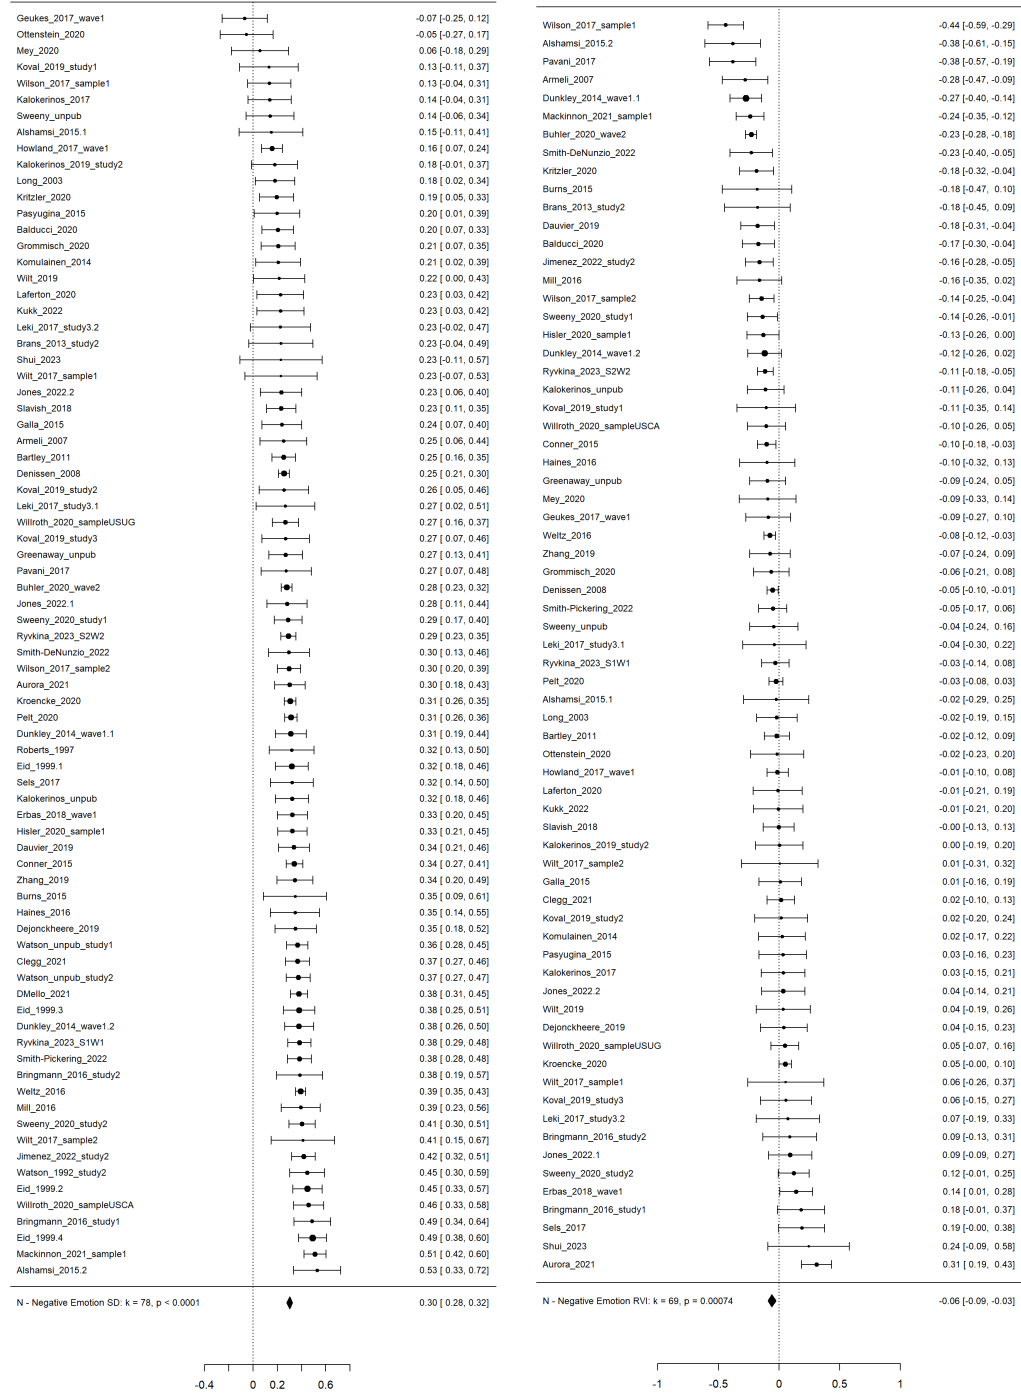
Geukes_2017_wave1 -0.07 [-0.25, 0.12]
Ottenstein_2020 -0.05 [-0.27, 0.17]
Mey_2020 0.06 [-0.18, 0.29]
Koval_2019_study1 0.13 [-0.11, 0.37]
Wilson_2017_sample1 0.13 [-0.04, 0.31]
Kalokerinos_2017 0.14 [-0.04, 0.31]
Sweeny_unpub 0.14 [-0.06, 0.34]
Alshamsi_2015.1 0.15 [-0.11, 0.41]
Howland_2017_wave1 0.16 [ 0.07, 0.24]
Kalokerinos_2019_study2 0.18 [-0.01, 0.37]
Long_2003 0.18 [ 0.02, 0.34]
Kritzler_2020 0.19 [ 0.05, 0.33]
Pasyugina_2015 0.20 [ 0.01, 0.39]
Balducci_2020 0.20 [ 0.07, 0.33]
Grommisch_2020 0.21 [ 0.07, 0.35]
Komulainen_2014 0.21 [ 0.02, 0.39]
Wilt_2019 0.22 [ 0.00, 0.43]
Laferton_2020 0.23 [ 0.03, 0.42]
Kukk_2022 0.23 [ 0.03, 0.42]
Leki_2017_study3.2 0.23 [-0.02, 0.47]
Brans_2013_study2 0.23 [-0.04, 0.49]
Shui_2023 0.23 [-0.11, 0.57]
Wilt_2017_sample1 0.23 [-0.07, 0.53]
Jones_2022.2 0.23 [ 0.06, 0.40]
Slavish_2018 0.23 [ 0.11, 0.35]
Galla_2015 0.24 [ 0.07, 0.40]
Armeli_2007 0.25 [ 0.06, 0.44]
Bartley_2011 0.25 [ 0.16, 0.35]
Denissen_2008 0.25 [ 0.21, 0.30]
Koval_2019_study2 0.26 [ 0.05, 0.46]
Leki_2017_study3.1 0.27 [ 0.02, 0.51]
Willroth_2020_sampleUSUG 0.27 [ 0.16, 0.37]
Koval_2019_study3 0.27 [ 0.07, 0.46]
Greenaway_unpub 0.27 [ 0.13, 0.41]
Pavani_2017 0.27 [ 0.07, 0.48]
Buhler_2020_wave2 0.28 [ 0.23, 0.32]
Jones_2022.1 0.28 [ 0.11, 0.44]
Sweeny_2020_study1 0.29 [ 0.17, 0.40]
Ryvkina_2023_S2W2 0.29 [ 0.23, 0.35]
Smith-DeNunzio_2022 0.30 [ 0.13, 0.46]
Wilson_2017_sample2 0.30 [ 0.20, 0.39]
Aurora_2021 0.30 [ 0.18, 0.43]
Kroencke_2020 0.31 [ 0.26, 0.35]
Pelt_2020 0.31 [ 0.26, 0.36]
Dunkley_2014_wave1.1 0.31 [ 0.19, 0.44]
Roberts_1997 0.32 [ 0.13, 0.50]
Eid_1999.1 0.32 [ 0.18, 0.46]
Sels_2017 0.32 [ 0.14, 0.50]
Kalokerinos_unpub 0.32 [ 0.18, 0.46]
Erbas_2018_wave1 0.33 [ 0.20, 0.45]
Hisler_2020_sample1 0.33 [ 0.21, 0.45]
Dauvier_2019 0.34 [ 0.21, 0.46]
Conner_2015 0.34 [ 0.27, 0.41]
Zhang_2019 0.34 [ 0.20, 0.49]
Burns_2015 0.35 [ 0.09, 0.61]
Haines_2016 0.35 [ 0.14, 0.55]
Dejonckheere_2019 0.35 [ 0.18, 0.52]
Watson_unpub_study1 0.36 [ 0.28, 0.45]
Clegg_2021 0.37 [ 0.27, 0.46]
Watson_unpub_study2 0.37 [ 0.27, 0.47]
DMello_2021 0.38 [ 0.31, 0.45]
Eid_1999.3 0.38 [ 0.25, 0.51]
Dunkley_2014_wave1.2 0.38 [ 0.26, 0.50]
Ryvkina_2023_S1W1 0.38 [ 0.29, 0.48]
Smith-Pickering_2022 0.38 [ 0.28, 0.48]
Bringmann_2016_study2 0.38 [ 0.19, 0.57]
Weltz_2016 0.39 [ 0.35, 0.43]
Mill_2016 0.39 [ 0.23, 0.56]
Sweeny_2020_study2 0.41 [ 0.30, 0.51]
Wilt_2017_sample2 0.41 [ 0.15, 0.67]
Jimenez_2022_study2 0.42 [ 0.32, 0.51]
Watson_1992_study2 0.45 [ 0.30, 0.59]
Eid_1999.2 0.45 [ 0.33, 0.57]
Willroth_2020_sampleUSCA 0.46 [ 0.33, 0.58]
Bringmann_2016_study1 0.49 [ 0.34, 0.64]
Eid_1999.4 0.49 [ 0.38, 0.60]
Mackinnon_2021_sample1 0.51 [ 0.42, 0.60]
Alshamsi_2015.2 0.53 [ 0.33, 0.72]

N - Negative Emotion SD: k = 78, p < 0.0001 0.30 [ 0.28, 0.32]

-0.4 0 0.2 0.6

Wilson_2017_sample1 -0.44 [-0.59, -0.29]
Alshamsi_2015.2 -0.38 [-0.61, -0.15]
Pavani_2017 -0.38 [-0.57, -0.19]
Armeli_2007 -0.28 [-0.47, -0.09]
Dunkley_2014_wave1.1 -0.27 [-0.40, -0.14]
Mackinnon_2021_sample1 -0.24 [-0.35, -0.12]
Buhler_2020_wave2 -0.23 [-0.28, -0.18]
Smith-DeNunzio_2022 -0.23 [-0.40, -0.05]
Kritzler_2020 -0.18 [-0.32, -0.04]
Burns_2015 -0.18 [-0.47, 0.10]
Brans_2013_study2 -0.18 [-0.45, 0.09]
Dauvier_2019 -0.18 [-0.31, -0.04]
Balducci_2020 -0.17 [-0.30, -0.04]
Jimenez_2022_study2 -0.16 [-0.28, -0.05]
Mill_2016 -0.16 [-0.35, 0.02]
Wilson_2017_sample2 -0.14 [-0.25, -0.04]
Sweeny_2020_study1 -0.14 [-0.26, -0.01]
Hisler_2020_sample1 -0.13 [-0.26, 0.00]
Dunkley_2014_wave1.2 -0.12 [-0.26, 0.02]
Ryvkina_2023_S2W2 -0.11 [-0.18, -0.05]
Kalokerinos_unpub -0.11 [-0.26, 0.04]
Koval_2019_study1 -0.11 [-0.35, 0.14]
Willroth_2020_sampleUSCA -0.10 [-0.26, 0.05]
Conner_2015 -0.10 [-0.18, -0.03]
Haines_2016 -0.10 [-0.32, 0.13]
Greenaway_unpub -0.09 [-0.24, 0.05]
Mey_2020 -0.09 [-0.33, 0.14]
Geukes_2017_wave1 -0.09 [-0.27, 0.10]
Weltz_2016 -0.08 [-0.12, -0.03]
Zhang_2019 -0.07 [-0.24, 0.09]
Grommisch_2020 -0.06 [-0.21, 0.08]
Denissen_2008 -0.05 [-0.10, -0.01]
Smith-Pickering_2022 -0.05 [-0.17, 0.06]
Sweeny_unpub -0.04 [-0.24, 0.16]
Leki_2017_study3.1 -0.04 [-0.30, 0.22]
Ryvkina_2023_S1W1 -0.03 [-0.14, 0.08]
Pelt_2020 -0.03 [-0.08, 0.03]
Alshamsi_2015.1 -0.02 [-0.29, 0.25]
Long_2003 -0.02 [-0.19, 0.15]
Bartley_2011 -0.02 [-0.12, 0.09]
Ottenstein_2020 -0.02 [-0.23, 0.20]
Howland_2017_wave1 -0.01 [-0.10, 0.08]
Laferton_2020 -0.01 [-0.21, 0.19]
Kukk_2022 -0.01 [-0.21, 0.20]
Slavish_2018 -0.00 [-0.13, 0.13]
Kalokerinos_2019_study2 0.00 [-0.19, 0.20]
Wilt_2017_sample2 0.01 [-0.31, 0.32]
Galla_2015 0.01 [-0.16, 0.19]
Clegg_2021 0.02 [-0.10, 0.13]
Koval_2019_study2 0.02 [-0.20, 0.24]
Komulainen_2014 0.02 [-0.17, 0.22]
Pasyugina_2015 0.03 [-0.16, 0.23]
Kalokerinos_2017 0.03 [-0.15, 0.21]
Jones_2022.2 0.04 [-0.14, 0.21]
Wilt_2019 0.04 [-0.19, 0.26]
Dejonckheere_2019 0.04 [-0.15, 0.23]
Willroth_2020_sampleUSUG 0.05 [-0.07, 0.16]
Kroencke_2020 0.05 [-0.00, 0.10]
Wilt_2017_sample1 0.06 [-0.26, 0.37]
Koval_2019_study3 0.06 [-0.15, 0.27]
Leki_2017_study3.2 0.07 [-0.19, 0.33]
Bringmann_2016_study2 0.09 [-0.13, 0.31]
Jones_2022.1 0.09 [-0.09, 0.27]
Sweeny_2020_study2 0.12 [-0.01, 0.25]
Erbas_2018_wave1 0.14 [ 0.01, 0.28]
Bringmann_2016_study1 0.18 [-0.01, 0.37]
Sels_2017 0.19 [-0.00, 0.38]
Shui_2023 0.24 [-0.09, 0.58]
Aurora_2021 0.31 [ 0.19, 0.43]

N - Negative Emotion RVI: k = 69, p = 0.00074 -0.06 [-0.09, -0.03]

-1 -0.5 0 0.5 1